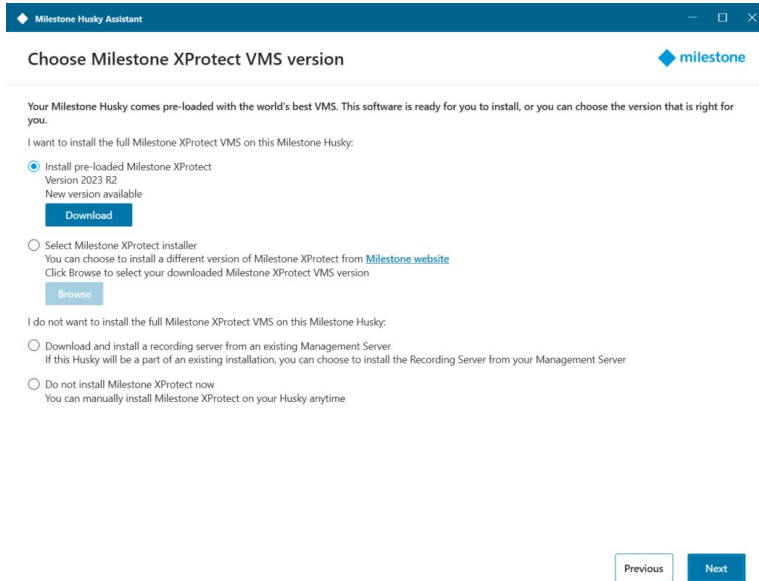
Milestone Husky Assistant

Choose Milestone XProtect VMS version

milestone

Your Milestone Husky comes pre-loaded with the world's best VMS. This software is ready for you to install, or you can choose the version that is right for you.

I want to install the full Milestone XProtect VMS on this Milestone Husky:

Install pre-loaded Milestone XProtect
Version 2023 R2
New version available

Download

Select Milestone XProtect installer
You can choose to install a different version of Milestone XProtect from Milestone website
Click Browse to select your downloaded Milestone XProtect VMS version

Browse

I do not want to install the full Milestone XProtect VMS on this Milestone Husky:

Download and install a recording server from an existing Management Server
If this Husky will be a part of an existing installation, you can choose to install the Recording Server from your Management Server

Do not install Milestone XProtect now
You can manually install Milestone XProtect on your Husky anytime

Previous

Next